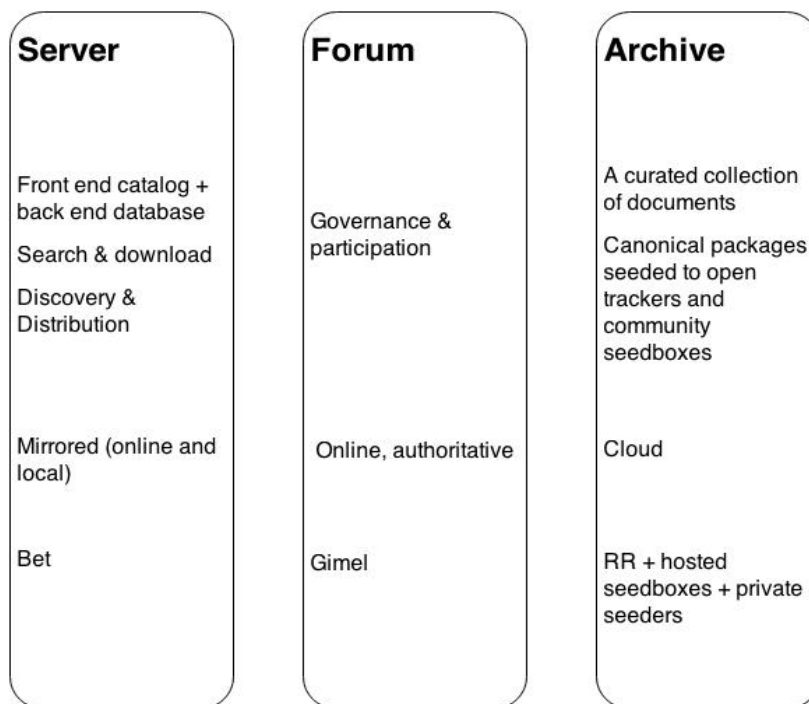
Server

Front end catalog + back end database

Search & download

Discovery & Distribution

Mirrored (online and local)

Bet

Forum

Governance & participation

Online, authoritative

Gimel

Archive

A curated collection of documents

Canonical packages seeded to open trackers and community seedboxes

Cloud

RR + hosted seedboxes + private seeders